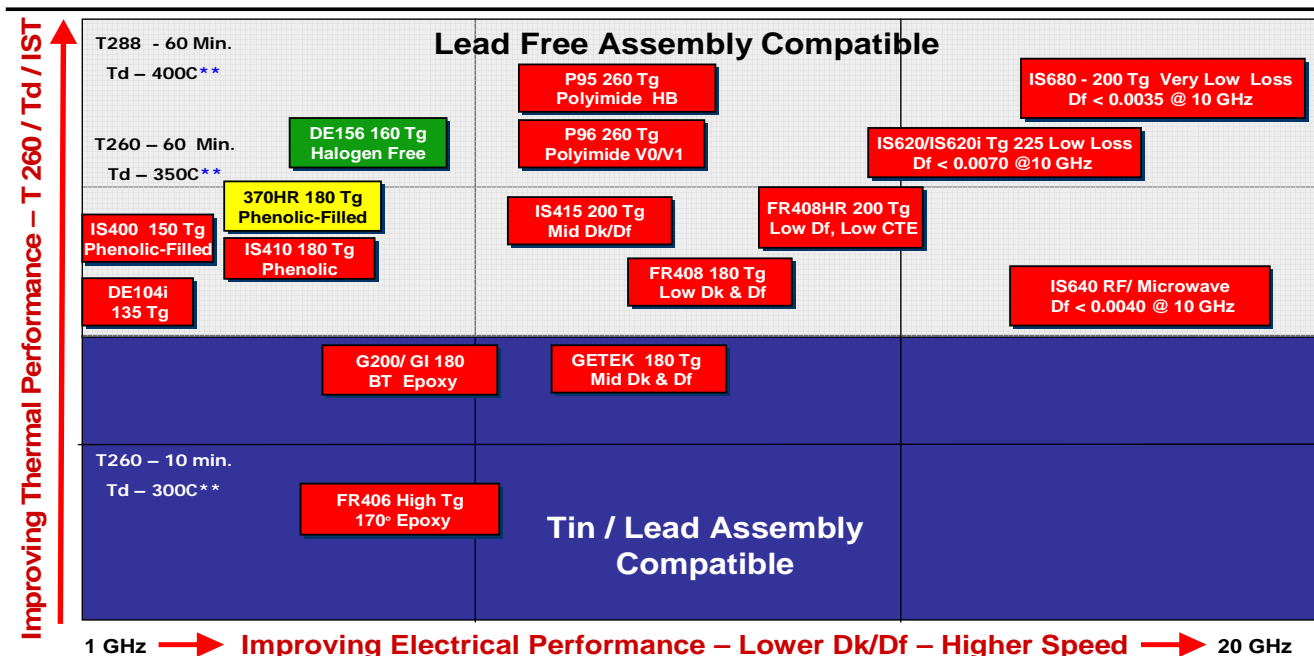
Improving Thermal Performance – T 260 / Td / IST

T288 - 60 Min.
Td – 400C**

Lead Free Assembly Compatible

P95 260 Tg
Polyimide HB

IS680 - 200 Tg Very Low Loss
Df < 0.0035 @ 10 GHz

T260 – 60 Min.
Td – 350C**

DE156 160 Tg
Halogen Free

P96 260 Tg
Polyimide V0/V1

IS620/IS620i Tg 225 Low Loss
Df < 0.0070 @10 GHz

370HR 180 Tg
Phenolic-Filled

IS415 200 Tg
Mid Dk/Df

FR408HR 200 Tg
Low Df, Low CTE

IS400 150 Tg
Phenolic-Filled

IS410 180 Tg
Phenolic

FR408 180 Tg
Low Dk & Df

DE104i
135 Tg

IS640 RF/ Microwave
Df < 0.0040 @ 10 GHz

G200/ GI 180
BT Epoxy

GETEK 180 Tg
Mid Dk & Df

T260 – 10 min.
Td – 300C**

FR406 High Tg
170° Epoxy

Tin / Lead Assembly
Compatible

1 GHz Improving Electrical Performance – Lower Dk/Df – Higher Speed 20 GHz